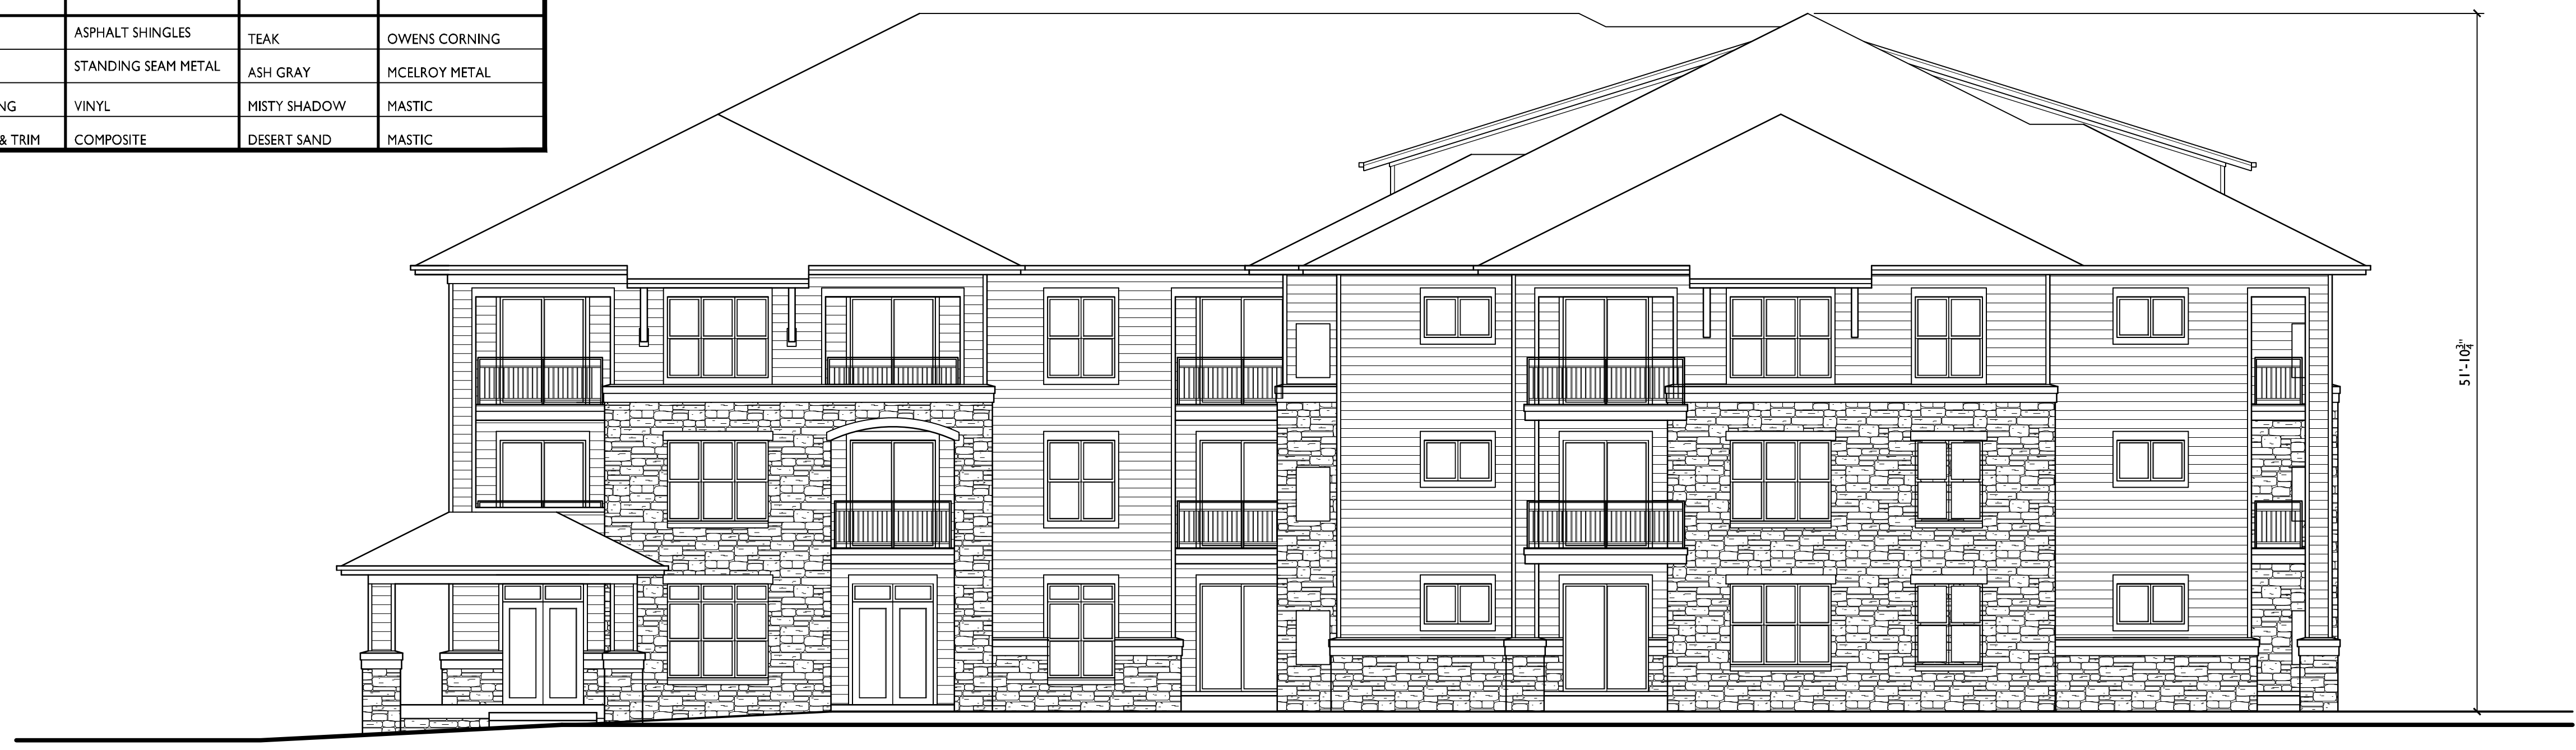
|  | ASPHALT SHINGLES | TEAK | OWENS CORNING |
|---|---|---|---|
|  | STANDING SEAM METAL | ASH GRAY | MCELROY METAL |
| NG | VINYL | MISTY SHADOW | MASTIC |
| & TRIM | COMPOSITE | DESERT SAND | MASTIC |

51'-10$\frac{3}{4}$"